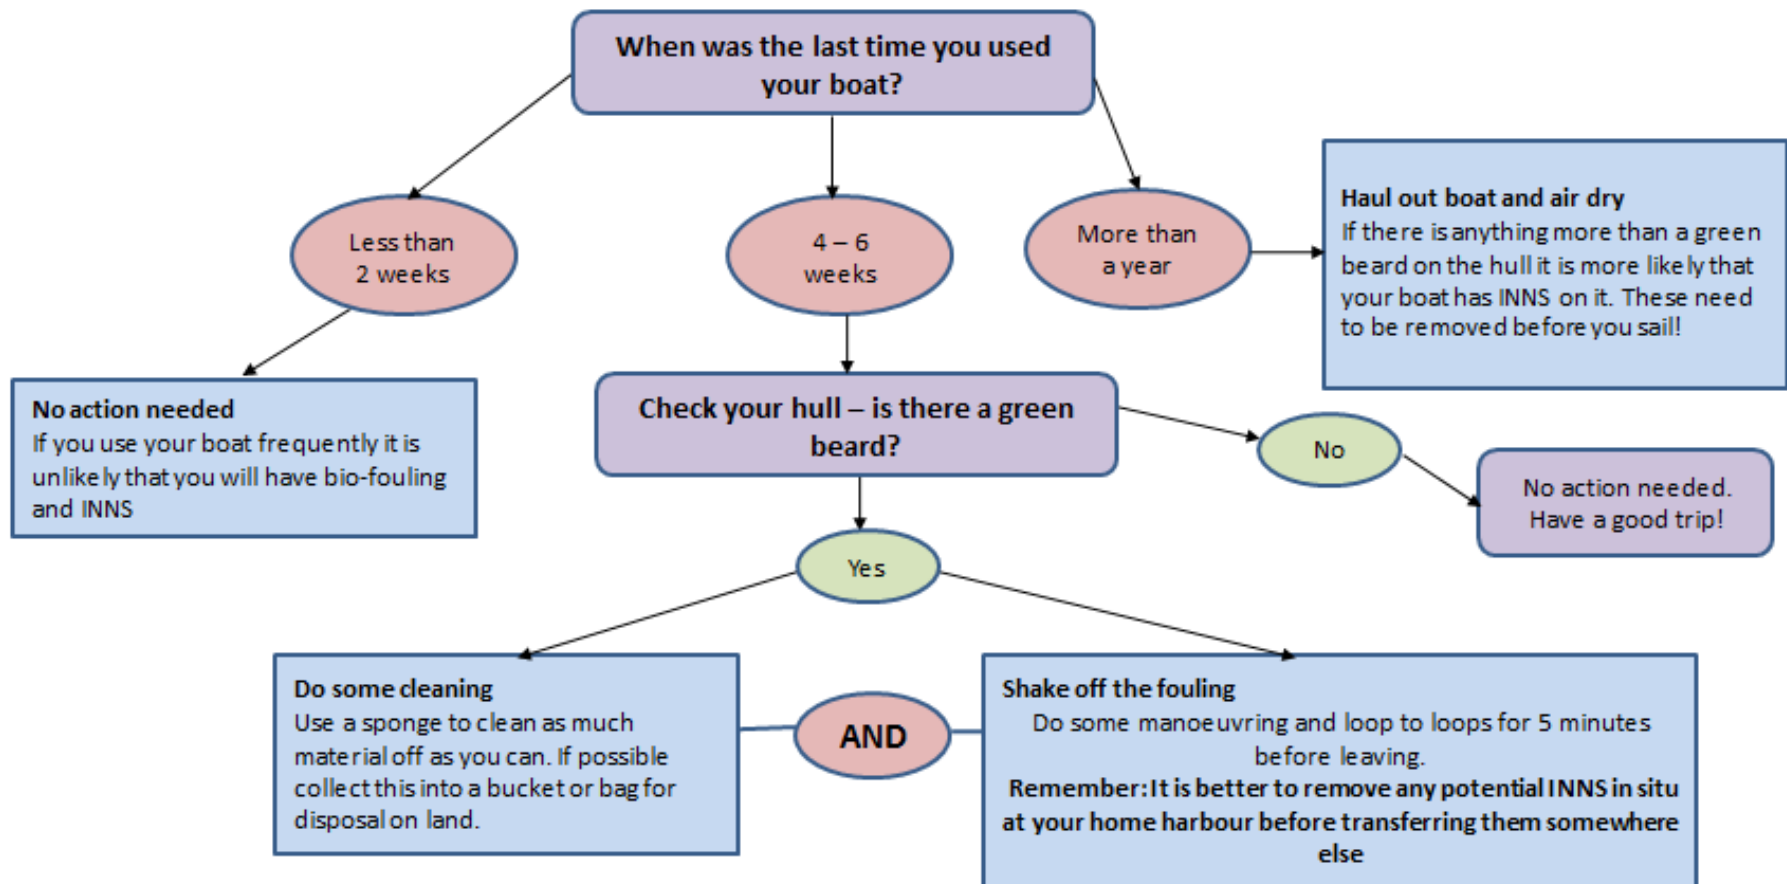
When was the last time you used your boat?

Less than 2 weeks

4 – 6 weeks

More than a year

Haul out boat and air dry
If there is anything more than a green beard on the hull it is more likely that your boat has INNS on it. These need to be removed before you sail!

No action needed
If you use your boat frequently it is unlikely that you will have bio-fouling and INNS

Check your hull – is there a green beard?

No

No action needed. Have a good trip!

Yes

Do some cleaning
Use a sponge to clean as much material off as you can. If possible collect this into a bucket or bag for disposal on land.

AND

Shake off the fouling
Do some manoeuvring and loop to loops for 5 minutes before leaving.
Remember: It is better to remove any potential INNS in situ at your home harbour before transferring them somewhere else